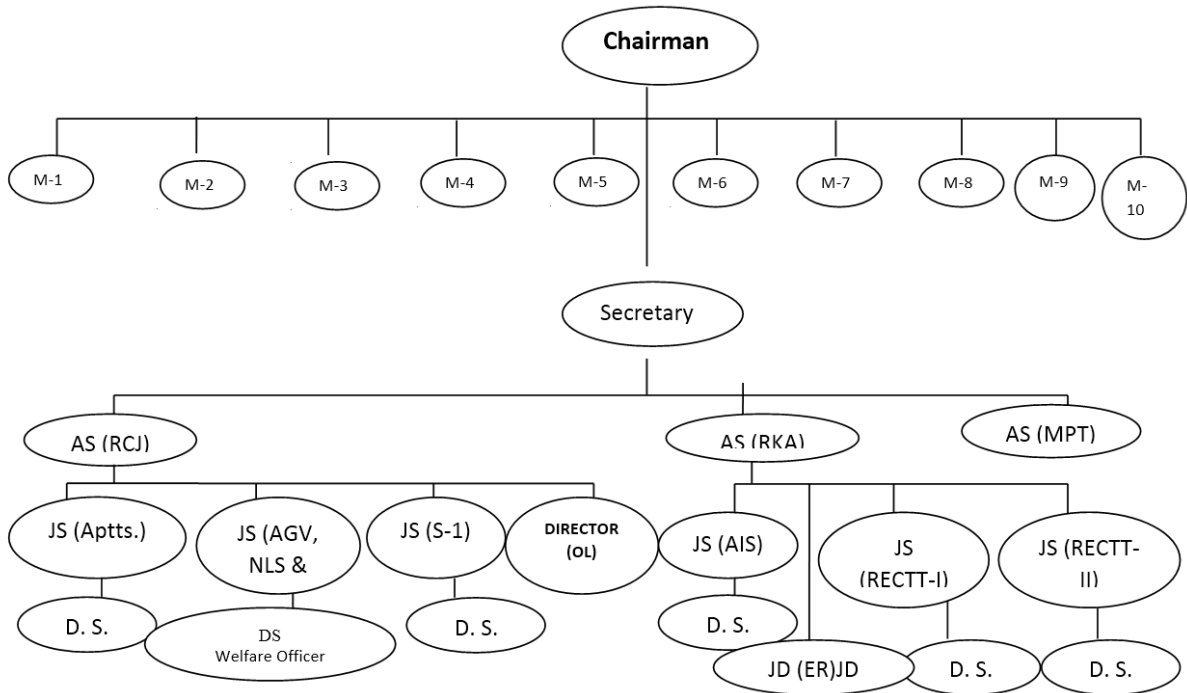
Chairman

M-1

M-2

M-3

M-4

M-5

M-6

M-7

M-8

M-9

M-10

Secretary

AS (RCJ)

AS (RKA)

AS (MPT)

JS (Aptts.)

JS (AGV, NLS &

JS (S-1)

DIRECTOR (OL)

JS (AIS)

JS (RECTT-I)

JS (RECTT-II)

D. S.

DS Welfare Officer

D. S.

D. S.

JD (ER)JD

D. S.

D. S.